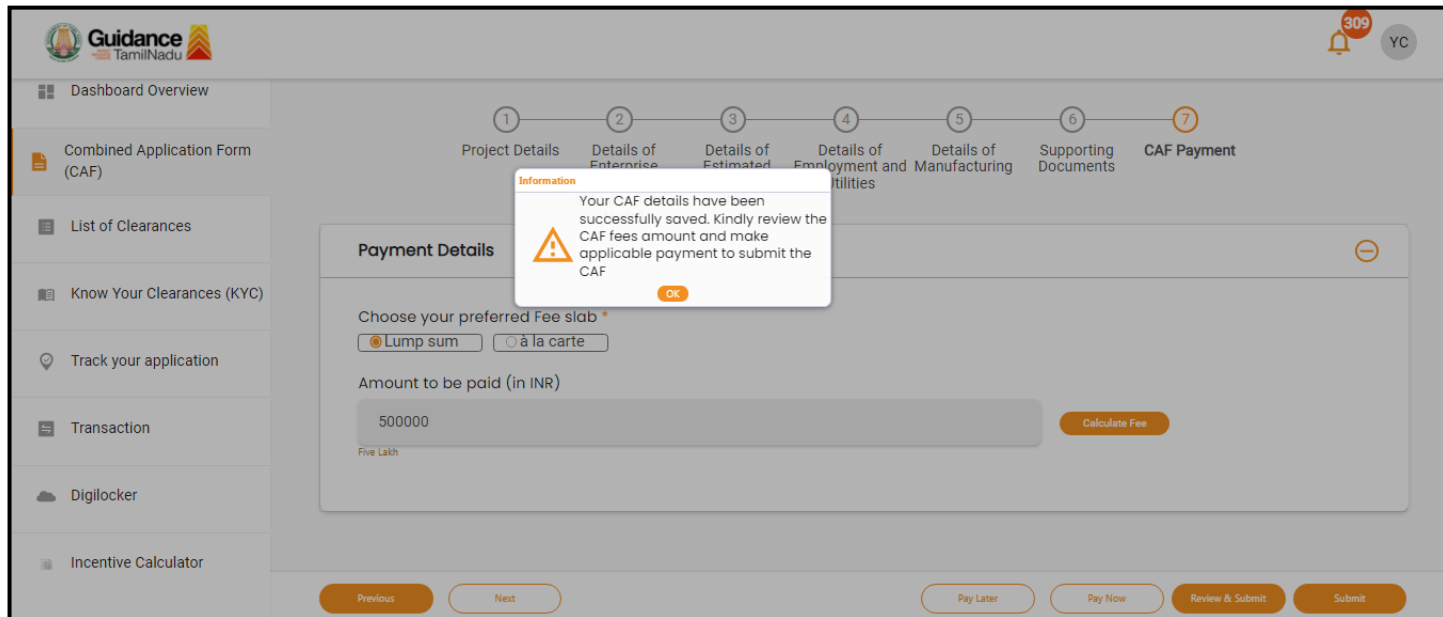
Guidance TamilNadu

309 YC

Dashboard Overview

Combined Application Form (CAF)

List of Clearances

Know Your Clearances (KYC)

Track your application

Transaction

Digilocker

Incentive Calculator

1 Project Details
2 Details of Enterprise
3 Details of Estimated
4 Details of Employment and Utilities
5 Details of Manufacturing
6 Supporting Documents
7 CAF Payment

Information

Your CAF details have been successfully saved. Kindly review the CAF fees amount and make applicable payment to submit the CAF

OK

Payment Details

Choose your preferred Fee slab *

Lump sum

à la carte

Amount to be paid (in INR)

500000

Five Lakh

Calculate Fee

Previous

Next

Pay Later

Pay Now

Review & Submit

Submit